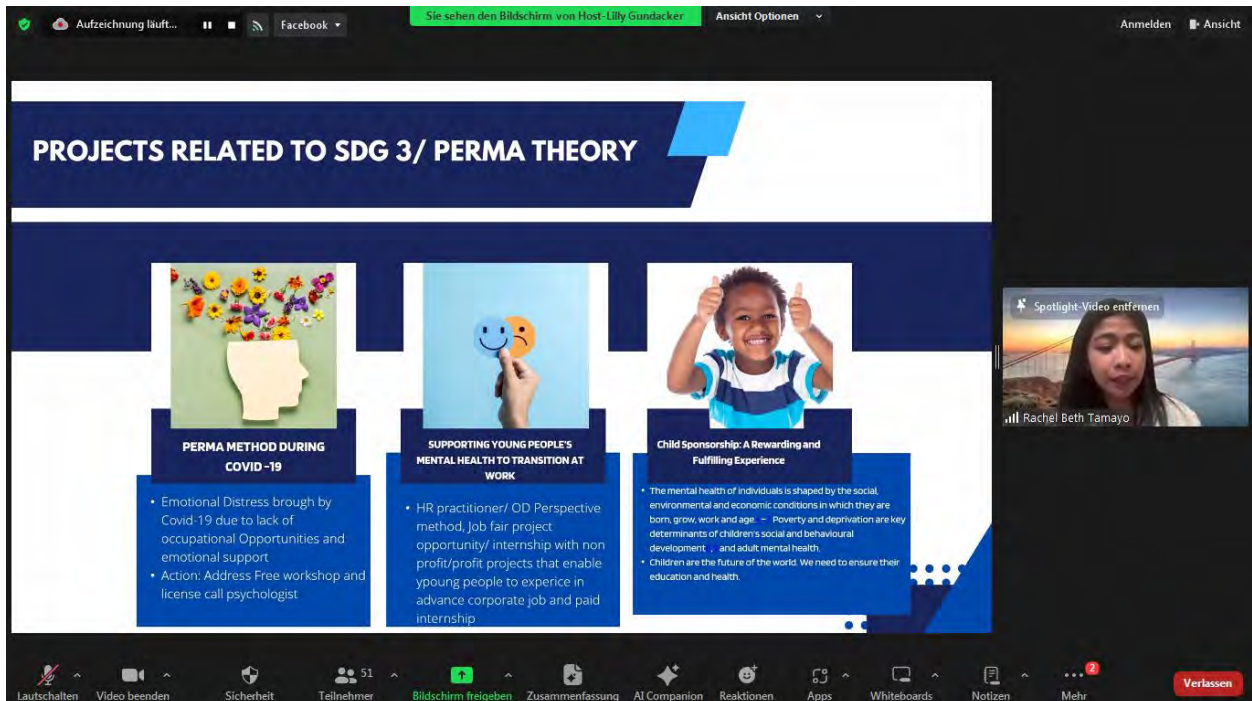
Aufzeichnung läuft... Facebook

Sie sehen den Bildschirm von Host-Lilly Gundacker

Ansicht Optionen

Anmelden Ansicht

PROJECTS RELATED TO SDG 3/ PERMA THEORY

PERMA METHOD DURING COVID -19

• Emotional Distress brough by Covid-19 due to lack of occupational Opportunities and emotional support
• Action: Address Free workshop and license call psychologist

SUPPORTING YOUNG PEOPLE'S MENTAL HEALTH TO TRANSITION AT WORK

• HR practitioner/ OD Perspective method, Job fair project opportunity/ internship with non profit/profit projects that enable ypoung people to experice in advance corporate job and paid internship

Child Sponsorship: A Rewarding and Fulfilling Experience

• The mental health of individuals is shaped by the social, environmental and economic conditions in which they are born, grow, work and age. Poverty and deprivation are key determinants of children's social and behavioural development , and adult mental health.
• Children are the future of the world. We need to ensure their education and health.

Spotlight-Video entfernen

Rachel Beth Tamayo

Lautschalten Video beenden Sicherheit 51 Teilnehmer Bildschirm freigeben Zusammenfassung AI Companion Reaktionen Apps Whiteboards Notizen 2 Mehr Verlassen